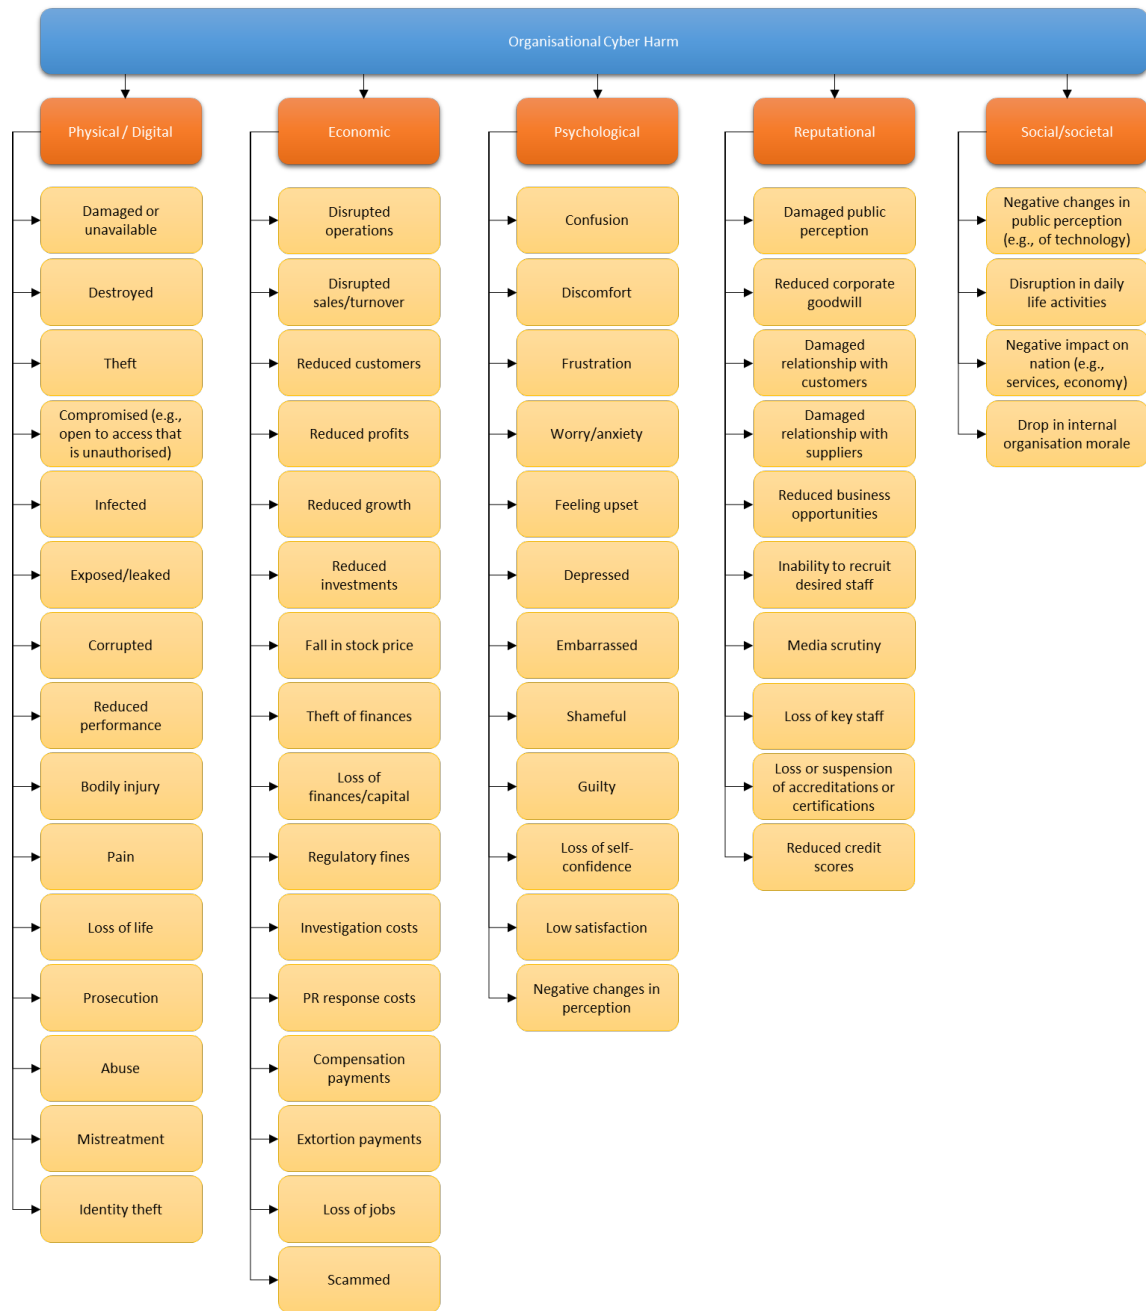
Organisational Cyber Harm

Physical / Digital

Damaged or unavailable

Destroyed

Theft

Compromised (e.g., open to access that is unauthorised)

Infected

Exposed/leaked

Corrupted

Reduced performance

Bodily injury

Pain

Loss of life

Prosecution

Abuse

Mistreatment

Identity theft

Economic

Disrupted operations

Disrupted sales/turnover

Reduced customers

Reduced profits

Reduced growth

Reduced investments

Fall in stock price

Theft of finances

Loss of finances/capital

Regulatory fines

Investigation costs

PR response costs

Compensation payments

Extortion payments

Loss of jobs

Scammed

Psychological

Confusion

Discomfort

Frustration

Worry/anxiety

Feeling upset

Depressed

Embarrassed

Shameful

Guilty

Loss of self-confidence

Low satisfaction

Negative changes in perception

Reputational

Damaged public perception

Reduced corporate goodwill

Damaged relationship with customers

Damaged relationship with suppliers

Reduced business opportunities

Inability to recruit desired staff

Media scrutiny

Loss of key staff

Loss or suspension of accreditations or certifications

Reduced credit scores

Social/societal

Negative changes in public perception (e.g., of technology)

Disruption in daily life activities

Negative impact on nation (e.g., services, economy)

Drop in internal organisation morale